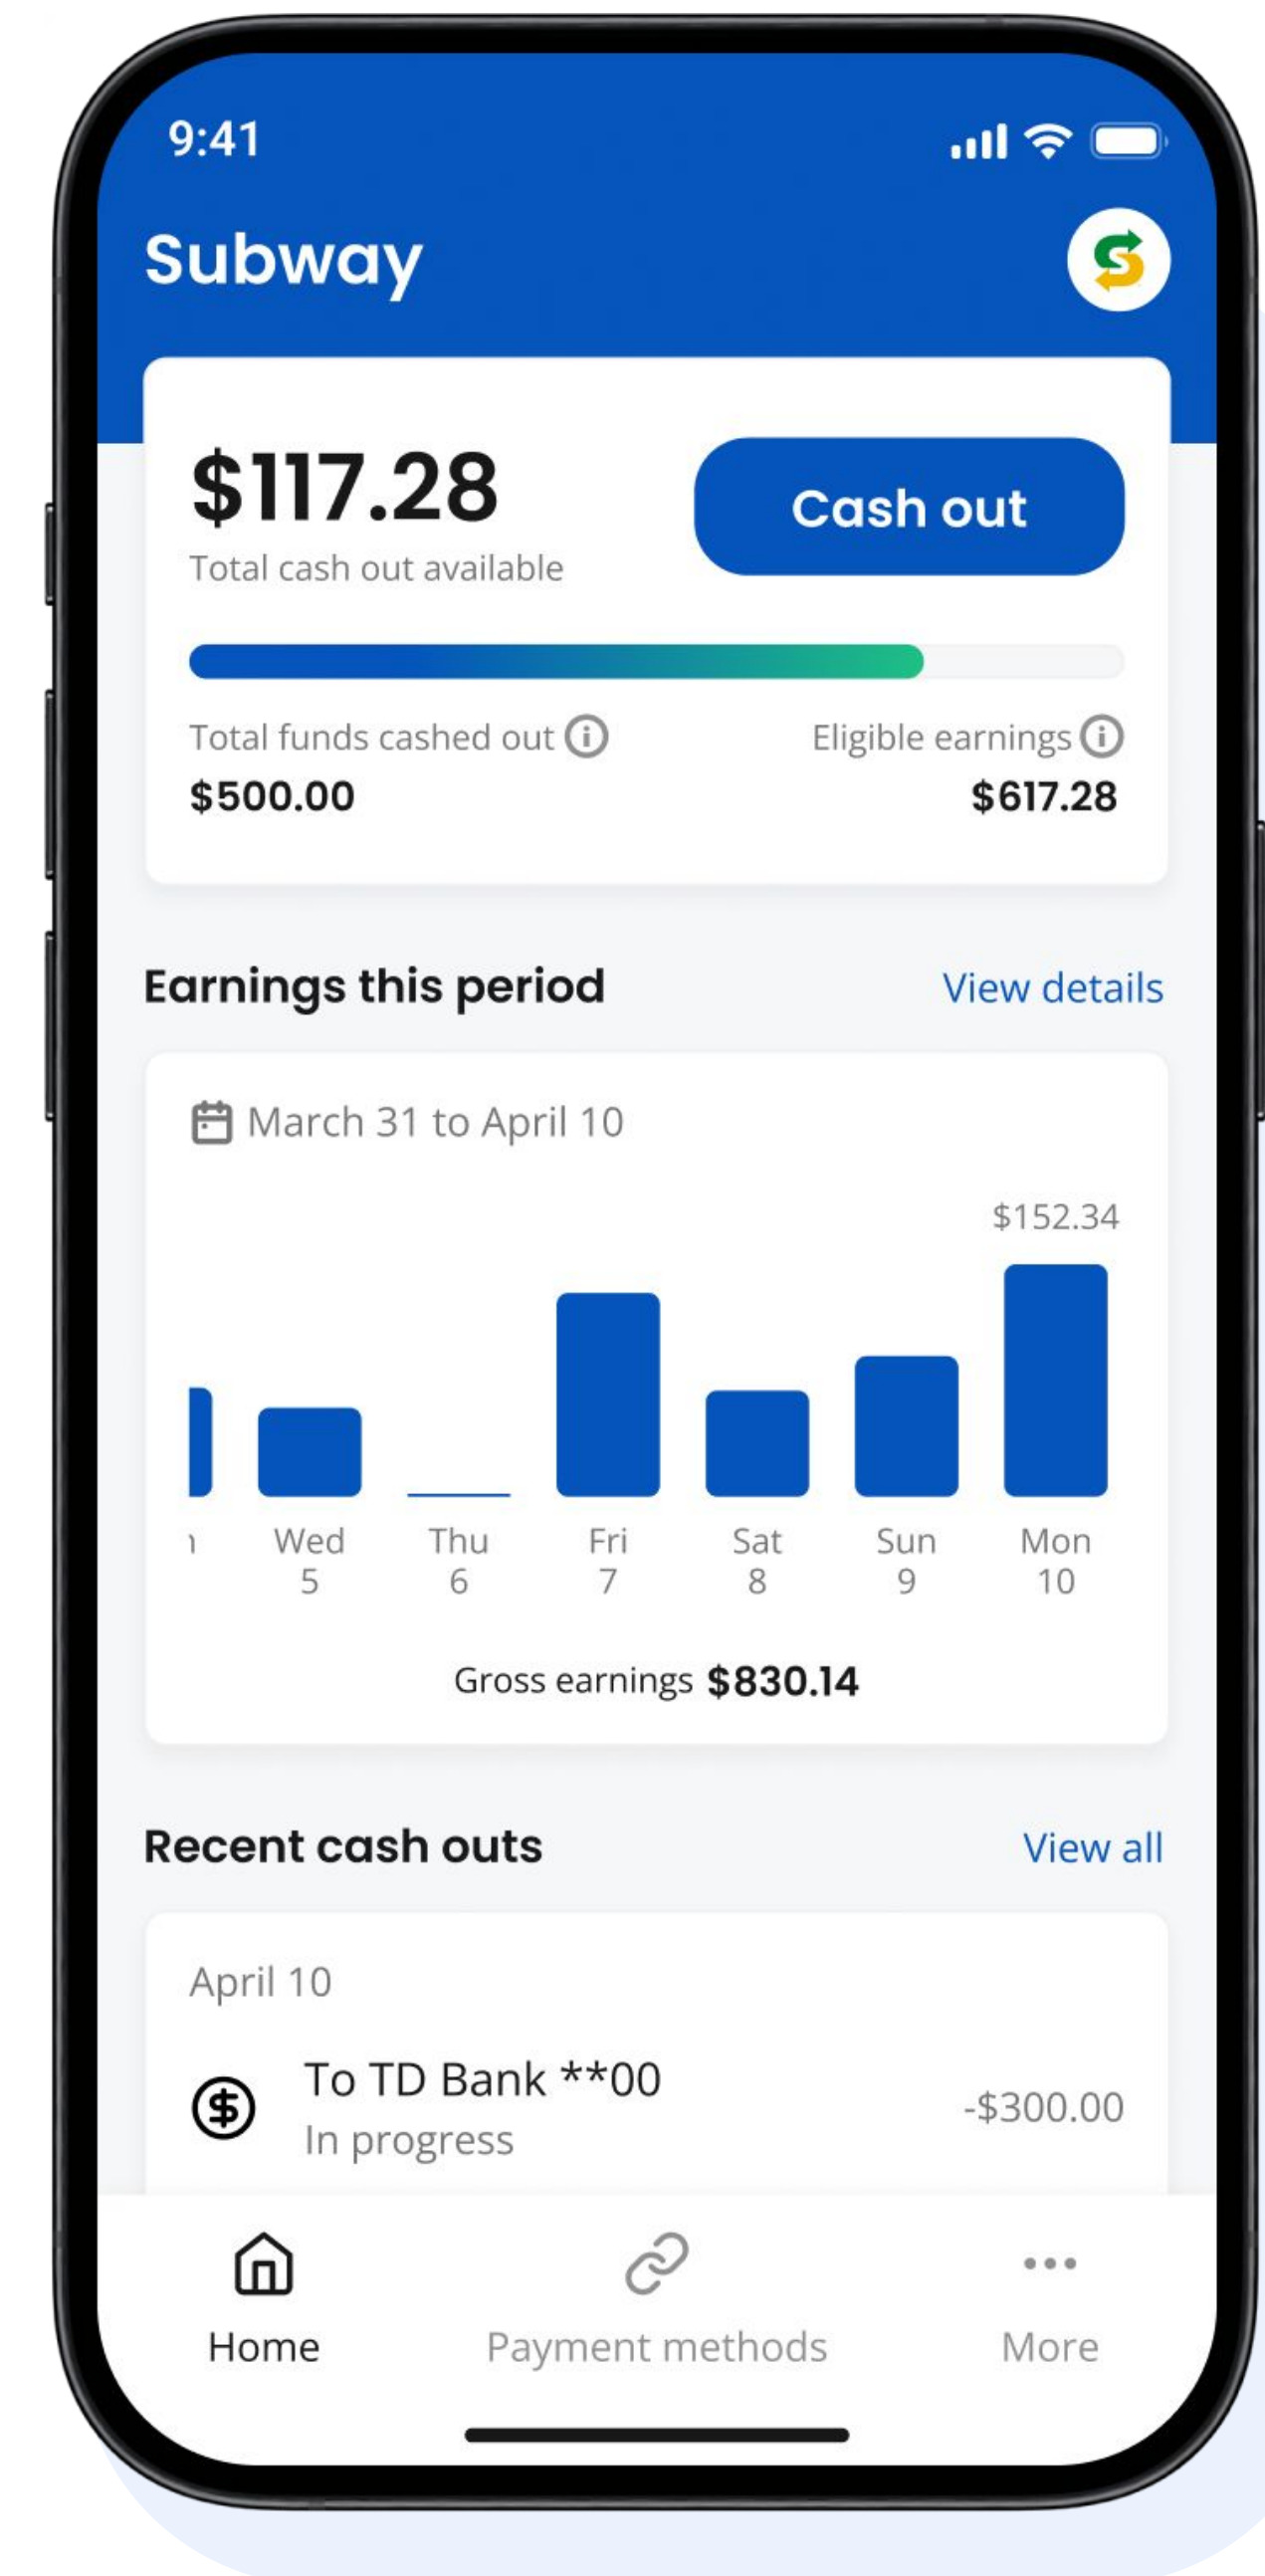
9:41

Subway

$117.28
Total cash out available

Cash out

Total funds cashed out
$500.00

Eligible earnings
$617.28

Earnings this period

View details

March 31 to April 10

$152.34

Wed 5
Thu 6
Fri 7
Sat 8
Sun 9
Mon 10

Gross earnings $830.14

Recent cash outs

View all

April 10

To TD Bank **00
In progress

-$300.00

Home
Payment methods
More